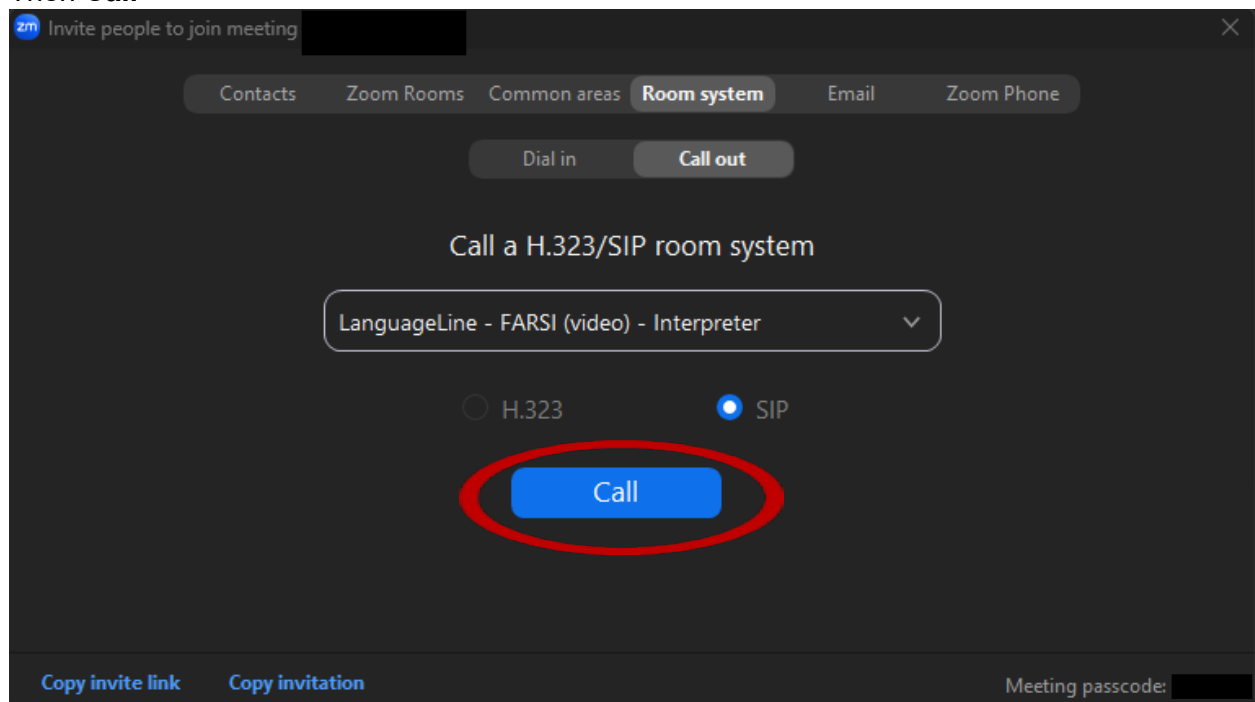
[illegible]

zm Invite people to join meeting

Contacts Zoom Rooms Common areas Room system Email Zoom Phone

Dial in Call out

Call a H.323/SIP room system

LanguageLine - FARSI (video) - Interpreter

H.323 SIP

Call

Copy invite link Copy invitation Meeting passcode: